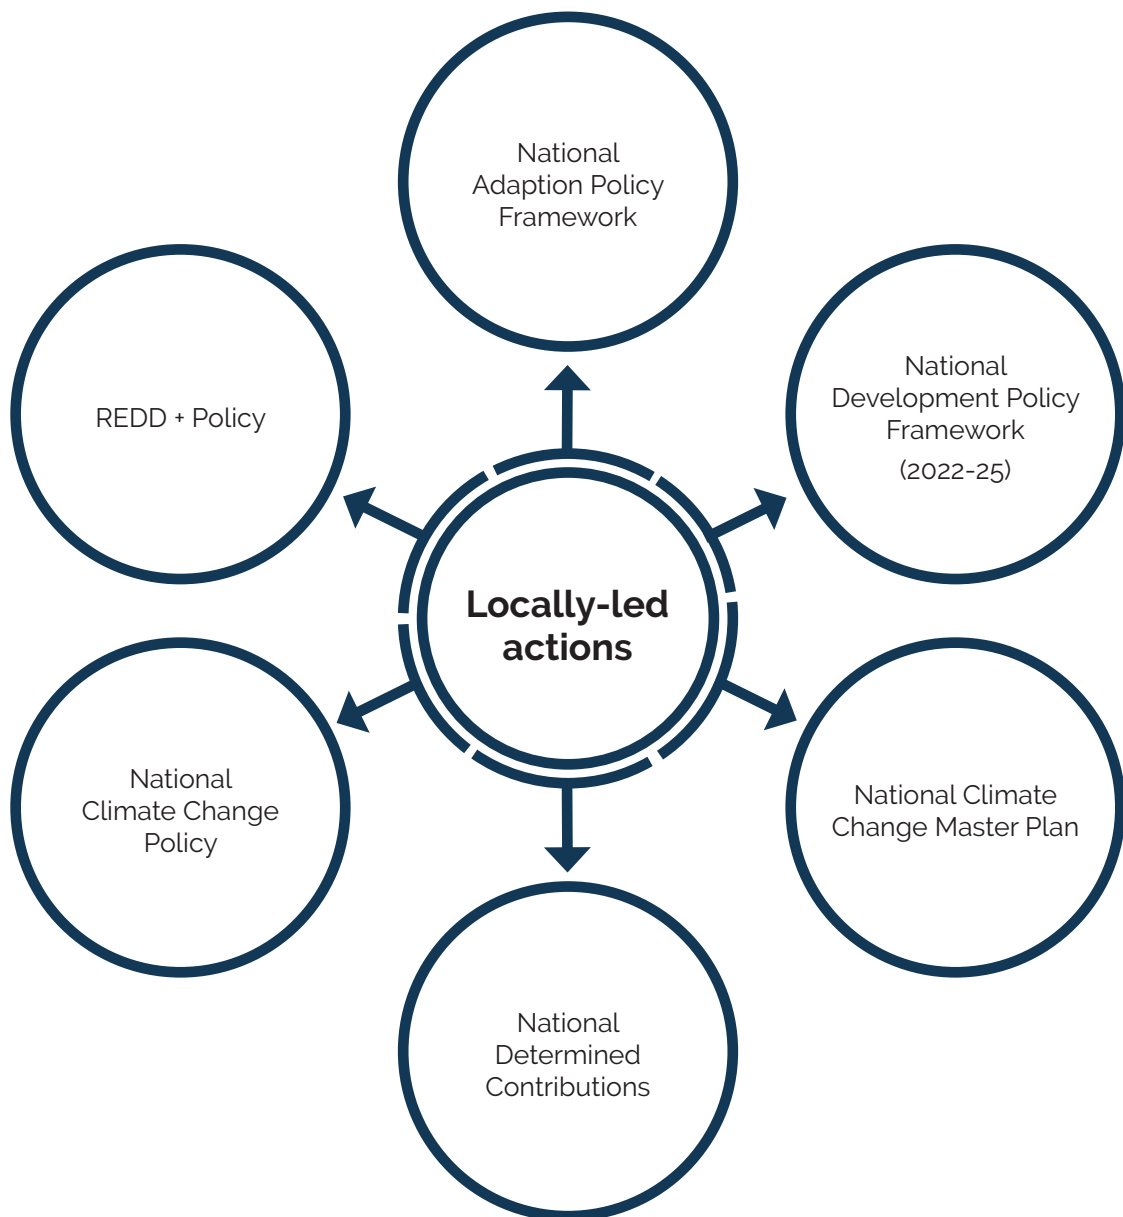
National Adaption Policy Framework

REDD + Policy

National Development Policy Framework (2022-25)

Locally-led actions

National Climate Change Policy

National Climate Change Master Plan

National Determined Contributions